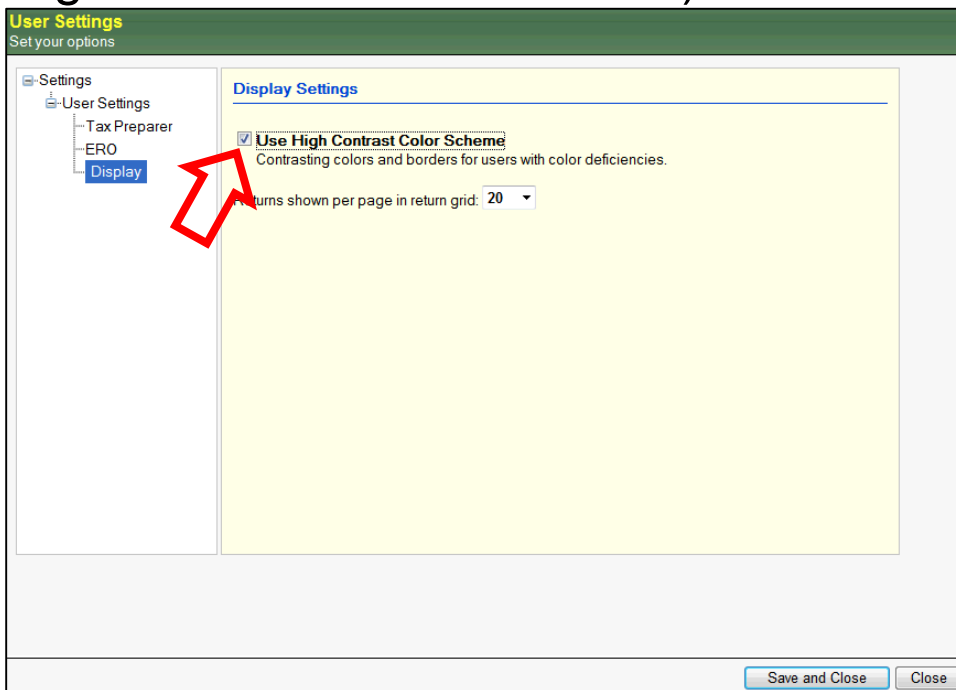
User Settings
Set your options

Settings
User Settings
Tax Preparer
ERO
Display

Display Settings

Use High Contrast Color Scheme
Contrasting colors and borders for users with color deficiencies.

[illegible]turns shown per page in return grid: 20

Save and Close
Close